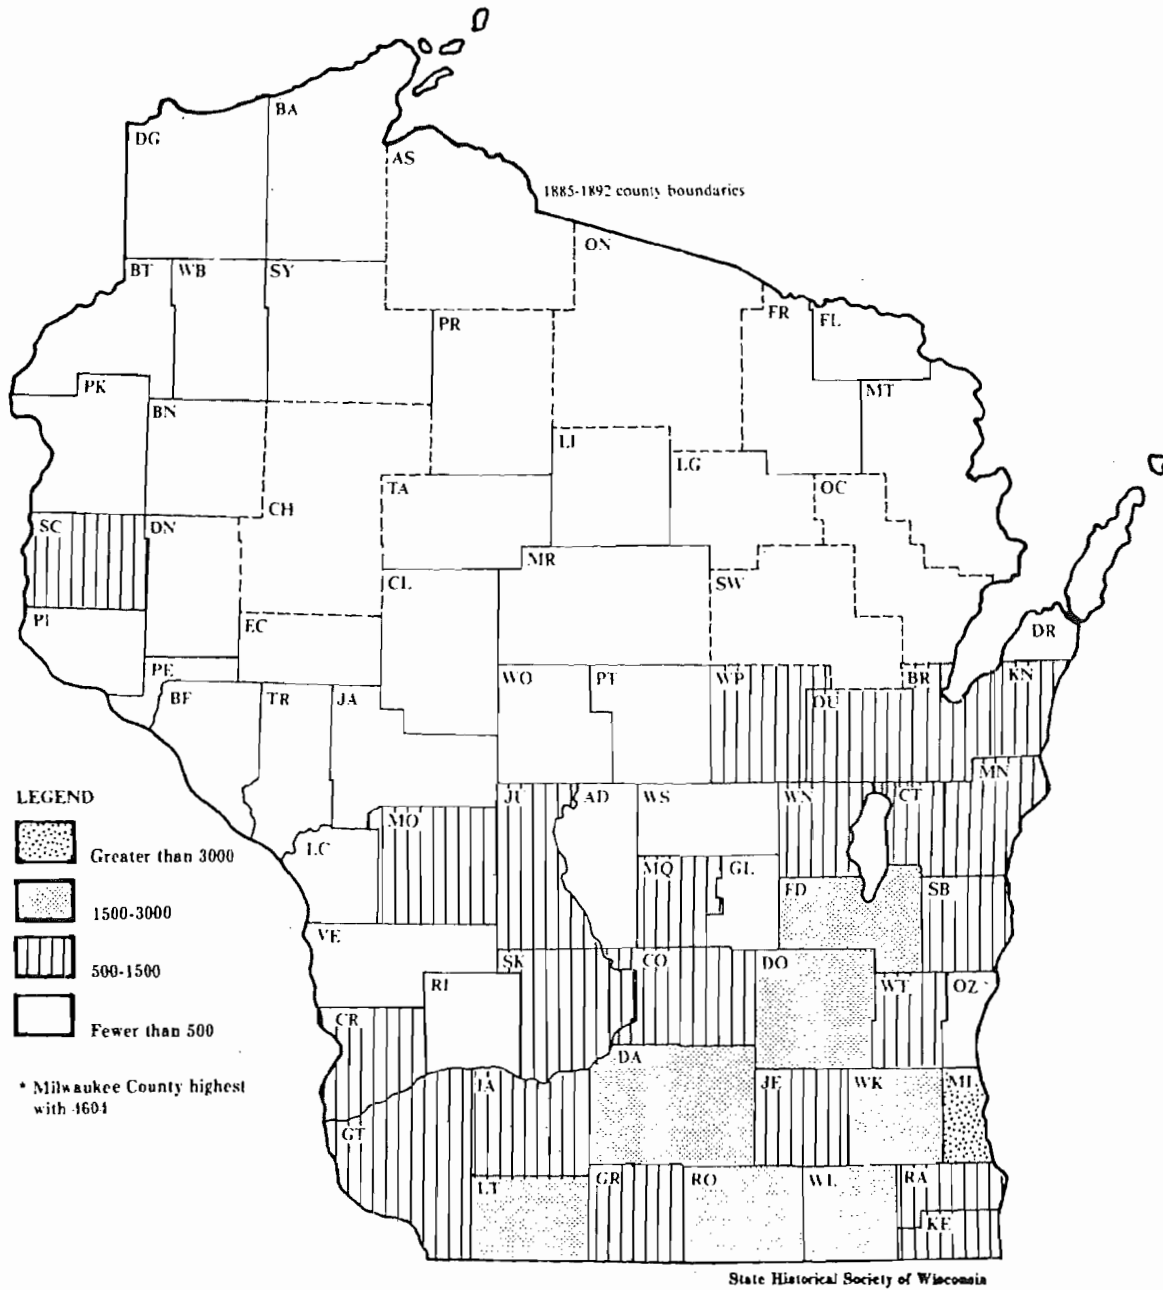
1885-1892 county boundaries

DG
BA
AS
ON
BT
WB
SY
FR
FL
PR
MT
PK
BN
LI
LG
OC
TA
CH
SC
DN
MR
SW
CL
PI
EC
DR
PE
WO
PT
WP
BR
KN
BF
TR
JA
DU
MN
JU
AD
WS
WN
CT
MO
LC
MQ
GL
FD
SB
VE
SK
CO
DO
WT
OZ
RI
CR
DA
JA
JE
WK
MI
GT
LT
GR
RO
WL
RA
KE

LEGEND
Greater than 3000
1500-3000
500-1500
Fewer than 500

* Milwaukee County highest with 4604

State Historical Society of Wisconsin